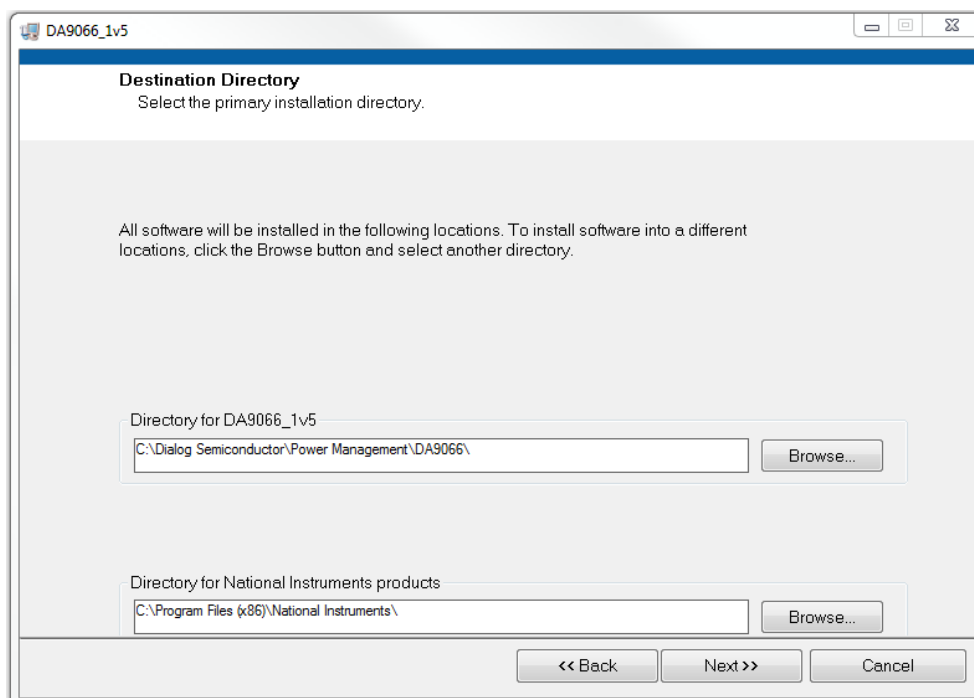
DA9066_1v5

Destination Directory
Select the primary installation directory.

All software will be installed in the following locations. To install software into a different locations, click the Browse button and select another directory.

Directory for DA9066_1v5
C:\Dialog Semiconductor\Power Management\DA9066\
Browse...

Directory for National Instruments products
C:\Program Files (x86)\National Instruments\
Browse...

<< Back
Next >>
Cancel